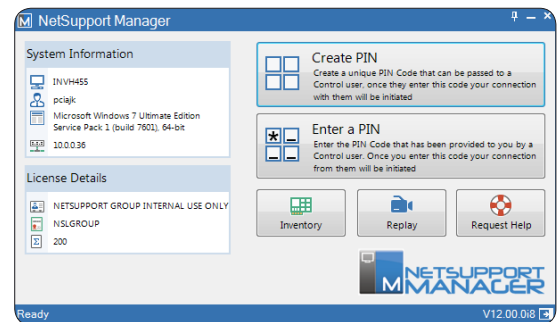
NetSupport Manager

System Information

INVH455

pciajk

Microsoft Windows 7 Ultimate Edition Service Pack 1 (build 7601), 64-bit

10.0.0.36

License Details

NETSUPPORT GROUP INTERNAL USE ONLY

NSLGROUP

200

Create PIN

Create a unique PIN Code that can be passed to a Control user, once they enter this code your connection with them will be initiated

Enter a PIN

Enter the PIN Code that has been provided to you by a Control user. Once you enter this code your connection from them will be initiated

Inventory

Replay

Request Help

NETSUPPORT MANAGER

Ready

V12.00.0i8